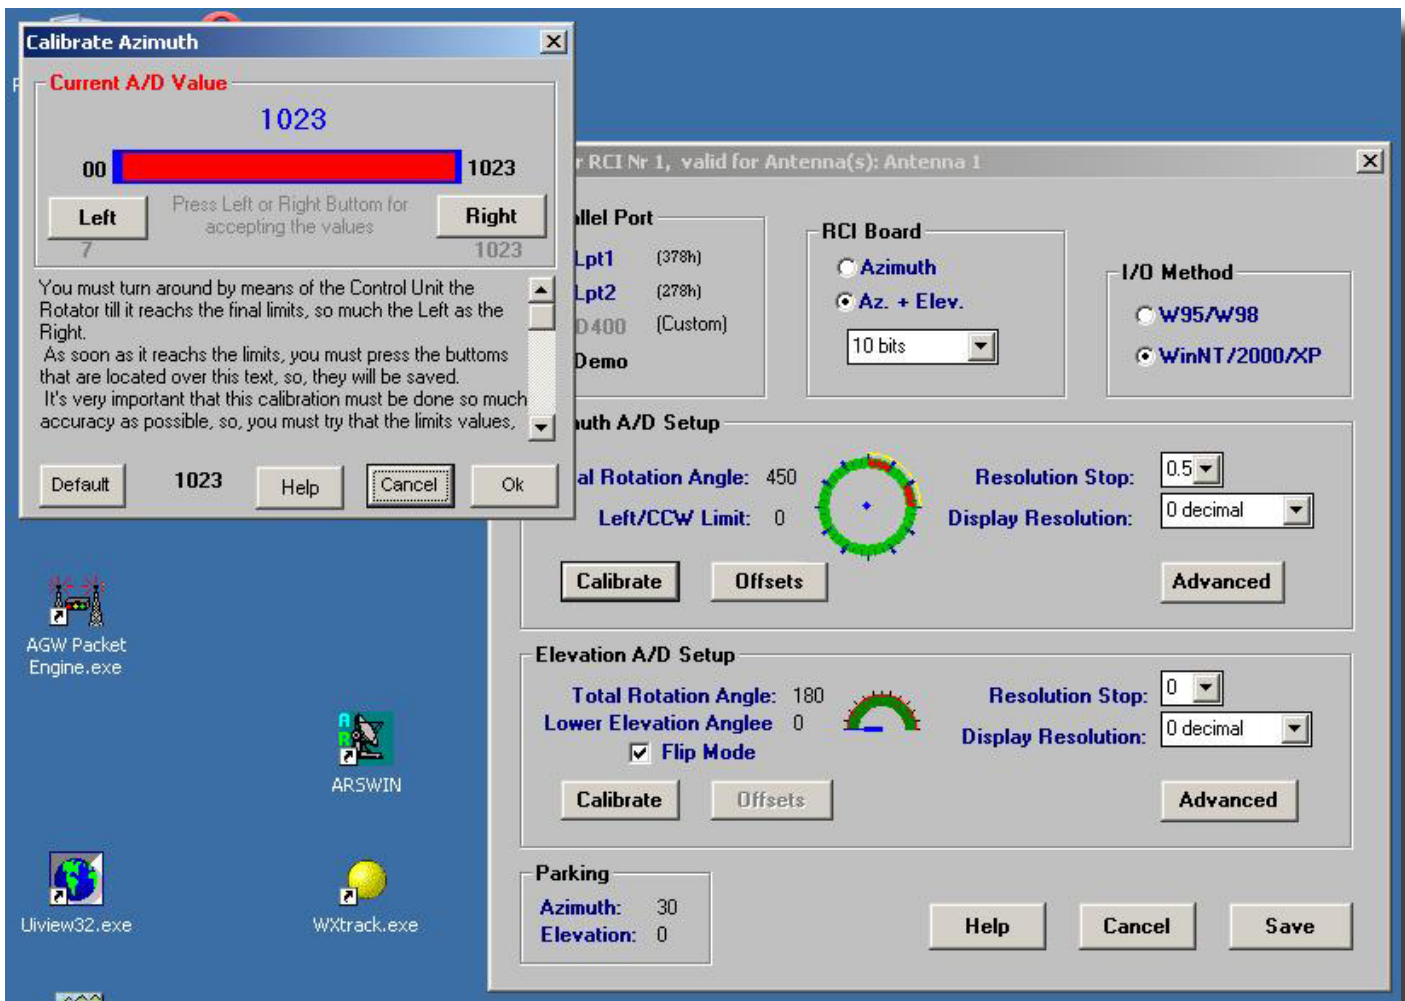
Calibrate Azimuth

Current A/D Value

1023

00 1023

Left

Press Left or Right Buttom for accepting the values

Right

7 1023

You must turn around by means of the Control Unit the Rotator till it reachs the final limits, so much the Left as the Right.
As soon as it reachs the limits, you must press the buttoms that are located over this text, so, they will be saved.
It's very important that this calibration must be done so much accuracy as possible, so, you must try that the limits values,

Default 1023 Help Cancel Ok

r RCI Nr 1, valid for Antenna(s): Antenna 1

llel Port

Lpt1 (378h)
Lpt2 (278h)
D400 (Custom)
Demo

RCI Board

Azimuth
Az. + Elev.
10 bits

I/O Method

W95/W98
WinNT/2000/XP

uth A/D Setup

al Rotation Angle: 450
Left/CCW Limit: 0

Resolution Stop: 0.5
Display Resolution: 0 decimal

Calibrate Offsets Advanced

Elevation A/D Setup

Total Rotation Angle: 180
Lower Elevation Anglee 0
Flip Mode

Resolution Stop: 0
Display Resolution: 0 decimal

Calibrate Offsets Advanced

Parking
Azimuth: 30
Elevation: 0

Help Cancel Save

AGW Packet Engine.exe

ARSWIN

Uiview32.exe

WXtrack.exe